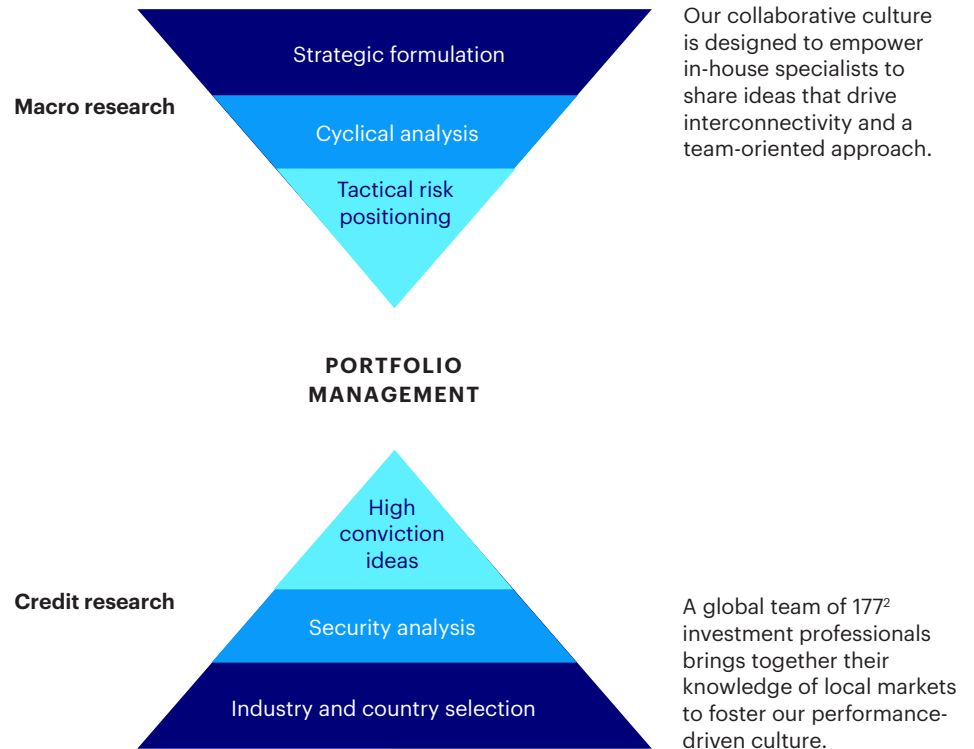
Macro research

Strategic formulation

Cyclical analysis

Tactical risk positioning

Our collaborative culture is designed to empower in-house specialists to share ideas that drive interconnectivity and a team-oriented approach.

PORTFOLIO MANAGEMENT

Credit research

High conviction ideas

Security analysis

Industry and country selection

A global team of 177$^{2}$ investment professionals brings together their knowledge of local markets to foster our performance-driven culture.